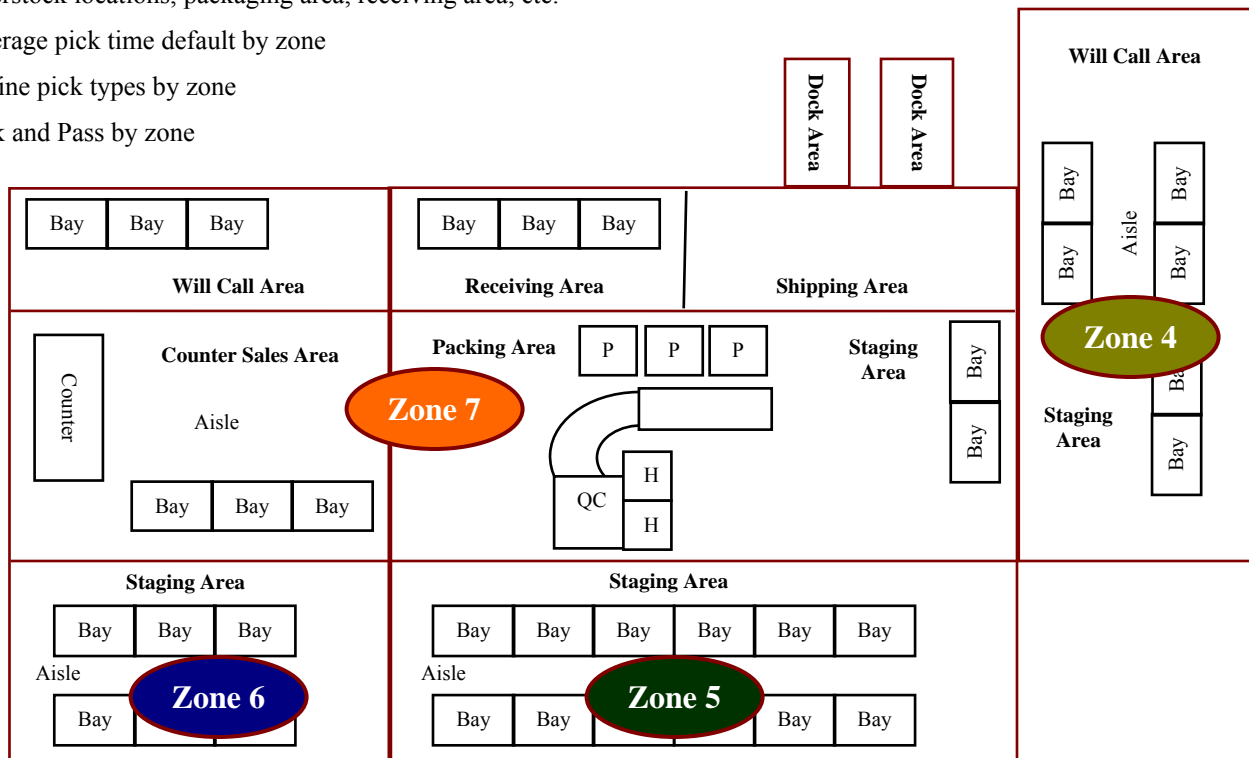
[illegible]rstock locations, packaging area, receiving area, etc.
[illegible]erage pick time default by zone
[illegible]ine pick types by zone
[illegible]k and Pass by zone

Dock Area
Dock Area

Will Call Area
Bay
Bay
Aisle
Bay
Bay

Bay Bay Bay
Will Call Area

Bay Bay Bay
Receiving Area
Shipping Area

Counter
Counter Sales Area
Aisle
Bay Bay Bay
Zone 7

Packing Area
P P P
Staging Area
Bay
Bay
QC
H
H

Zone 4
Ba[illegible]
Bay
Staging Area

Staging Area
Bay Bay Bay
Aisle
Bay
Zone 6

Staging Area
Bay Bay Bay Bay Bay Bay
Aisle
Bay Bay Bay Bay
Zone 5